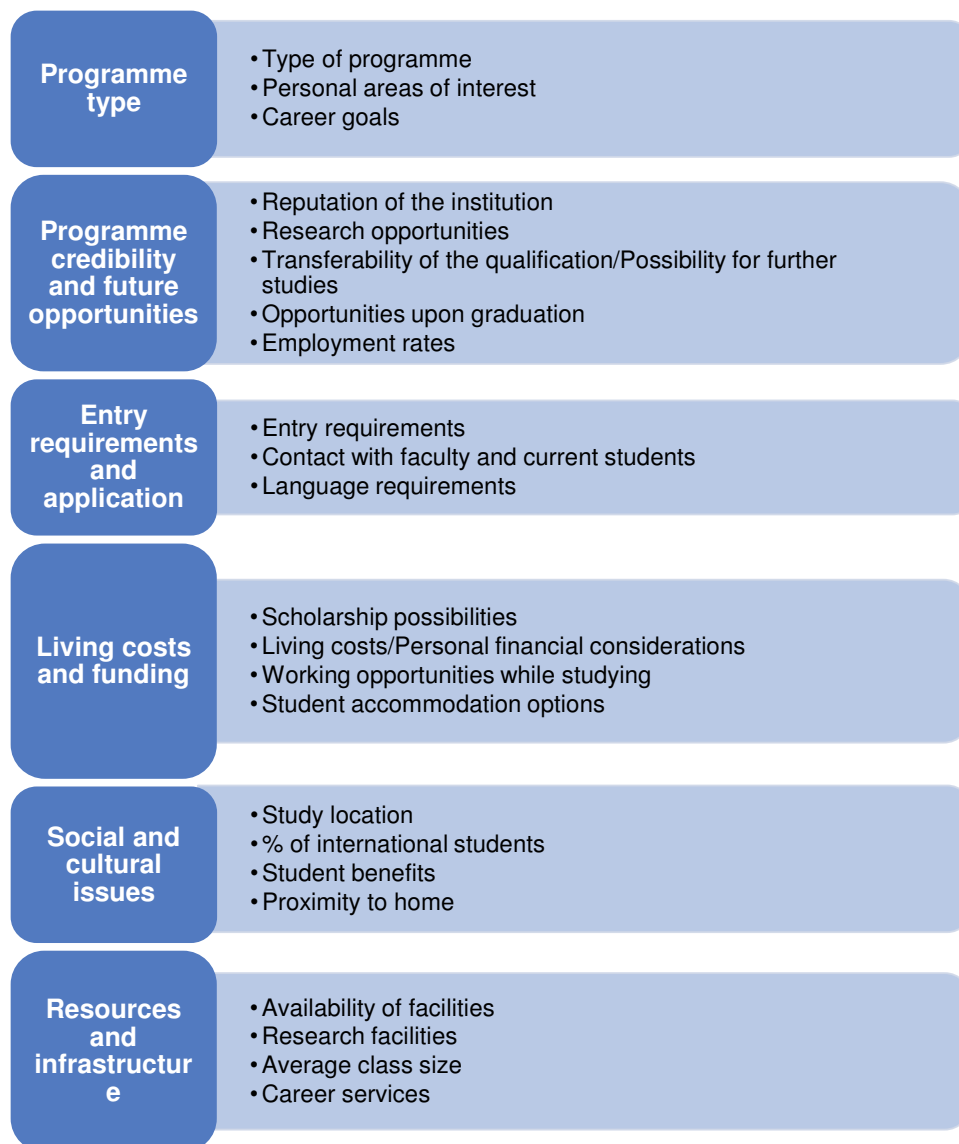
Programme type

- Type of programme
- Personal areas of interest
- Career goals

Programme credibility and future opportunities

- Reputation of the institution
- Research opportunities
- Transferability of the qualification/Possibility for further studies
- Opportunities upon graduation
- Employment rates

Entry requirements and application

- Entry requirements
- Contact with faculty and current students
- Language requirements

Living costs and funding

- Scholarship possibilities
- Living costs/Personal financial considerations
- Working opportunities while studying
- Student accommodation options

Social and cultural issues

- Study location
- % of international students
- Student benefits
- Proximity to home

Resources and infrastructure

- Availability of facilities
- Research facilities
- Average class size
- Career services